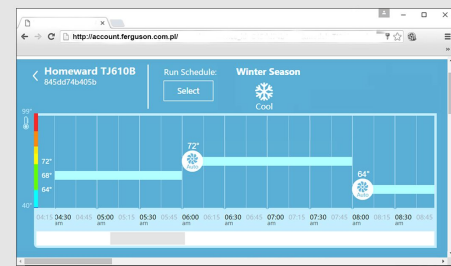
http://account.ferguson.com.pl/

Homeward TJ610B
845dd74b405b

Run Schedule:
Select

Winter Season
Cool

99°
72°
68°
64°
40°

72°
64°

04:15
04:30 am
04:45
05:00 am
05:15
05:30 am
05:45
06:00 am
06:15
06:30 am
06:45
07:00 am
07:15
07:30 am
07:45
08:00 am
08:15
08:30 am
08:45